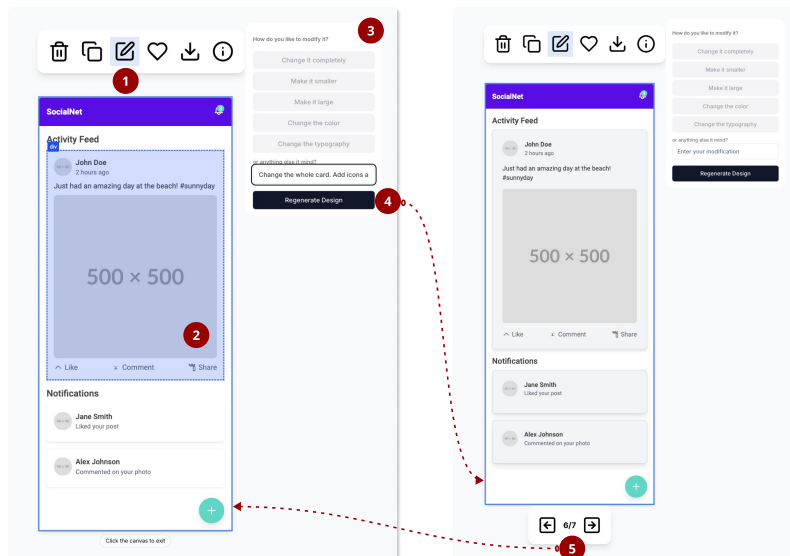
1

How do you like to modify it?

3

Change it completely

Make it smaller

Make it large

Change the color

Change the typography

or anything else in mind?

Change the whole card. Add icons a

Regenerate Design

4

SocialNet

Activity Feed

div

John Doe
2 hours ago

Just had an amazing day at the beach! #sunnyday

500 × 500

2

Like Comment Share

Notifications

Jane Smith
Liked your post

Alex Johnson
Commented on your photo

+

Click the canvas to exit

How do you like to modify it?

Change it completely

Make it smaller

Make it large

Change the color

Change the typography

or anything else in mind?

Enter your modification

Regenerate Design

SocialNet

Activity Feed

John Doe
2 hours ago

Just had an amazing day at the beach! #sunnyday

500 × 500

Like Comment Share

Notifications

Jane Smith
Liked your post

Alex Johnson
Commented on your photo

+

6/7

5